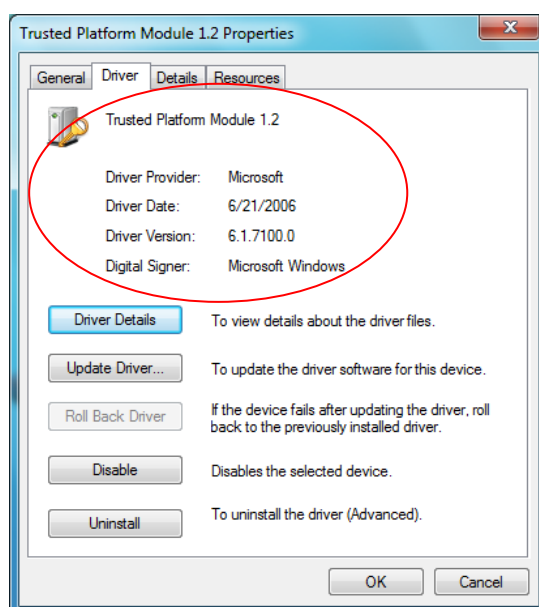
Trusted Platform Module 1.2 Properties

General Driver Details Resources

Trusted Platform Module 1.2

| Driver Provider: | Microsoft |
|---|---|
| Driver Date: | 6/21/2006 |
| Driver Version: | 6.1.7100.0 |
| Digital Signer: | Microsoft Windows |

Driver Details To view details about the driver files.

Update Driver... To update the driver software for this device.

Roll Back Driver If the device fails after updating the driver, roll back to the previously installed driver.

Disable Disables the selected device.

Uninstall To uninstall the driver (Advanced).

OK Cancel